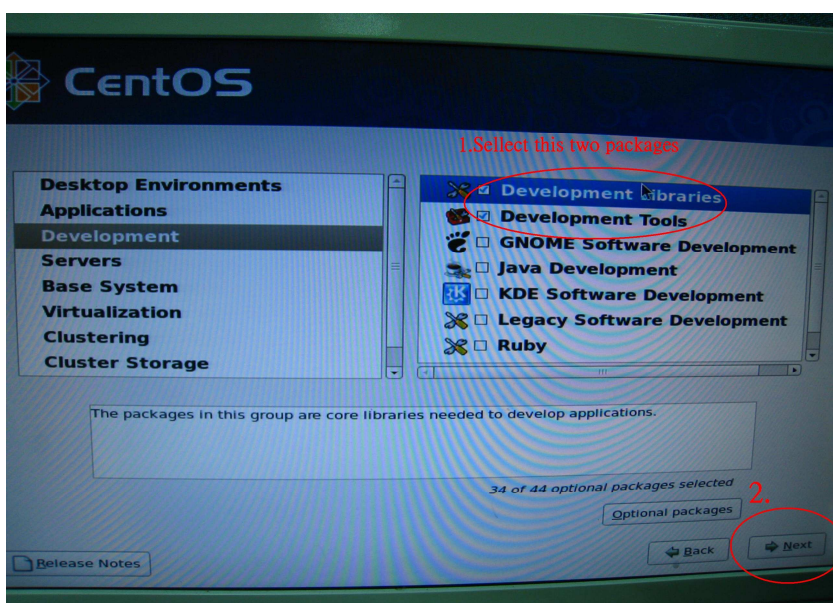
CentOS

1.Sellect this two packages

Desktop Environments
Applications
Development
Servers
Base System
Virtualization
Clustering
Cluster Storage

Development Libraries
Development Tools
GNOME Software Development
Java Development
KDE Software Development
Legacy Software Development
Ruby

The packages in this group are core libraries needed to develop applications.

34 of 44 optional packages selected

2.

Optional packages

Release Notes

Back

Next